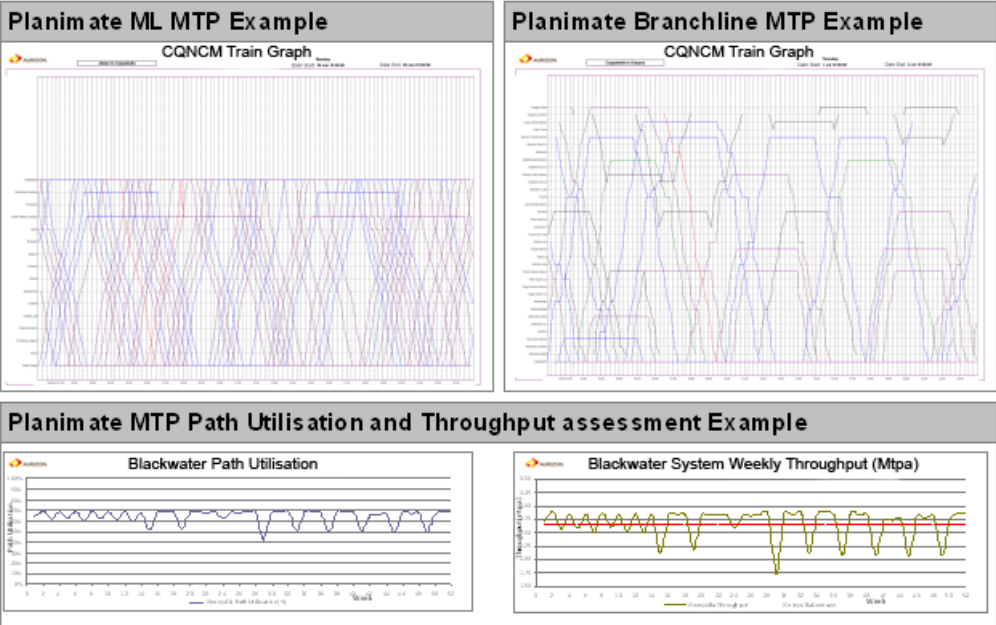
Planimate ML MTP Example

AURIZON

CQNCM Train Graph

Planimate Branchline MTP Example

AURIZON

CQNCM Train Graph

Planimate MTP Path Utilisation and Throughput assessment Example

AURIZON

Blackwater Path Utilisation

Path Utilisation

Week

AURIZON

Blackwater System Weekly Throughput (Mtpa)

Throughput (Mtpa)

Week

0 2 4 6 8 10 12 14 16 18 20 22 24 26 28 30 32 34 36 38 40 42 44 46 48 50 52